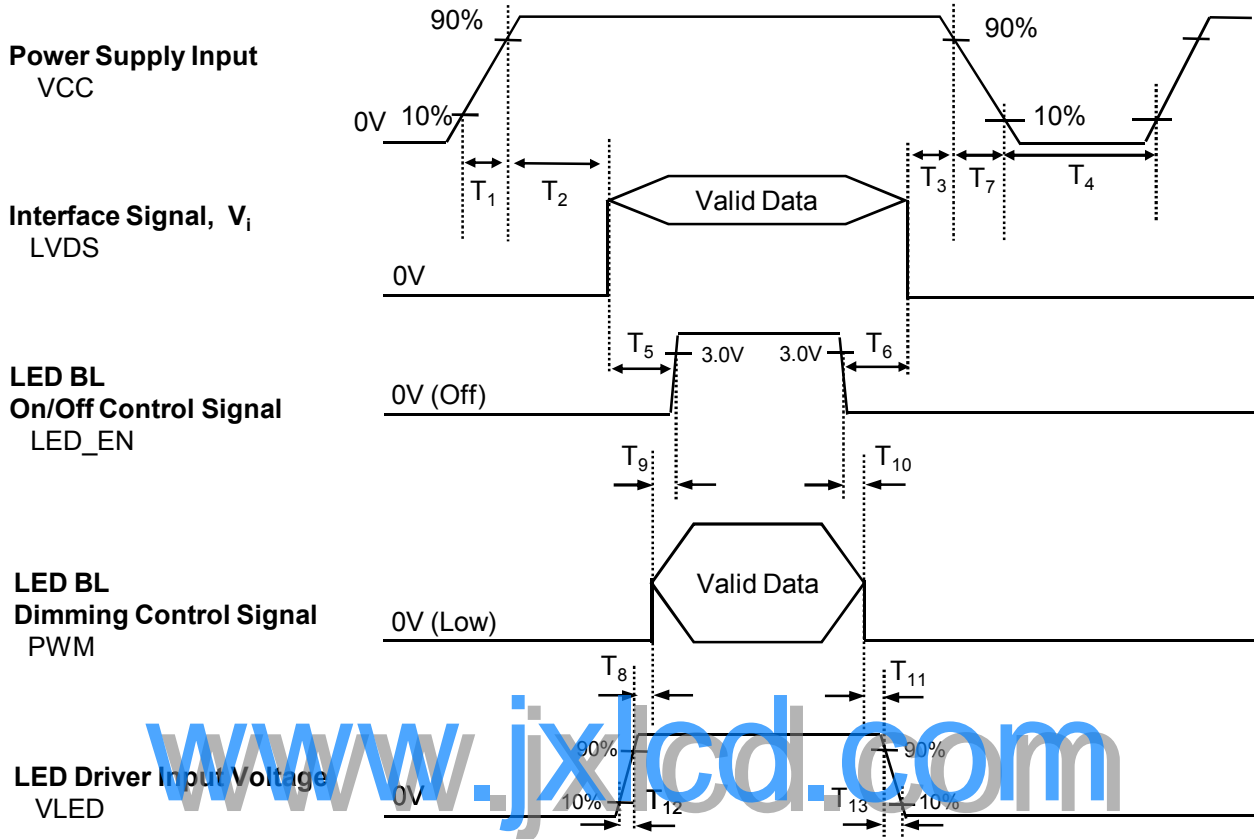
Power Supply Input
VCC

90%
90%
0V
10%
10%
$T_1$
$T_2$
$T_3$
$T_7$
$T_4$

Interface Signal, $V_i$
LVDS

Valid Data
0V

$T_5$
3.0V
3.0V
$T_6$

LED BL
On/Off Control Signal
LED_EN

0V (Off)

$T_9$
$T_{10}$

LED BL
Dimming Control Signal
PWM

Valid Data
0V (Low)

$T_8$
$T_{11}$

www.jxlcd.com

LED Driver Input Voltage
VLED

90%
90%
0V
10%
10%
$T_{12}$
$T_{13}$